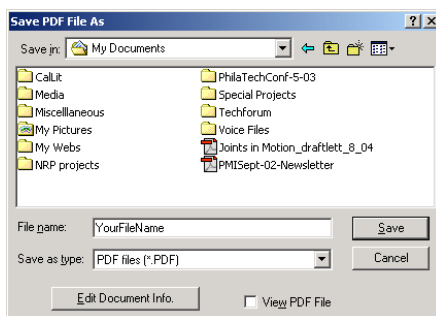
Save PDF File As

?

X

Save in: My Documents

CalLit
Media
Miscelllaneous
My Pictures
My Webs
NRP projects

PhilaTechConf-5-03
Special Projects
Techforum
Voice Files
Joints in Motion_draftlett_8_04
PMISept-02-Newsletter

File name: YourFileName

Save

Save as type: PDF files (*.PDF)

Cancel

Edit Document Info.

View PDF File